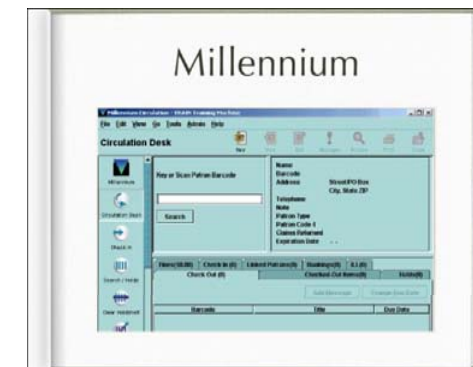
Millennium

Millennium Circulation - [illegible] Training Machine

File Edit View Go Tools Admin Help

Circulation Desk

New

Millennium

Circulation Desk

Check In

Search / Holds

Clear Holdshelf

Key or Scan Patron Barcode

Search

Name
Barcode
Address Street/PO Box
City, State ZIP
Telephone
Note
Patron Type
Patron Code 1
Claims Returned
Expiration Date

Fines/$0.00 | Check In (0) | Linked Patrons (0) | Bookings (0) | ILL (0)

Check Out (0) | Checked-Out Items (0) | Holds (0)

Add Message | Change Due Date

Barcode | Title | Due Date